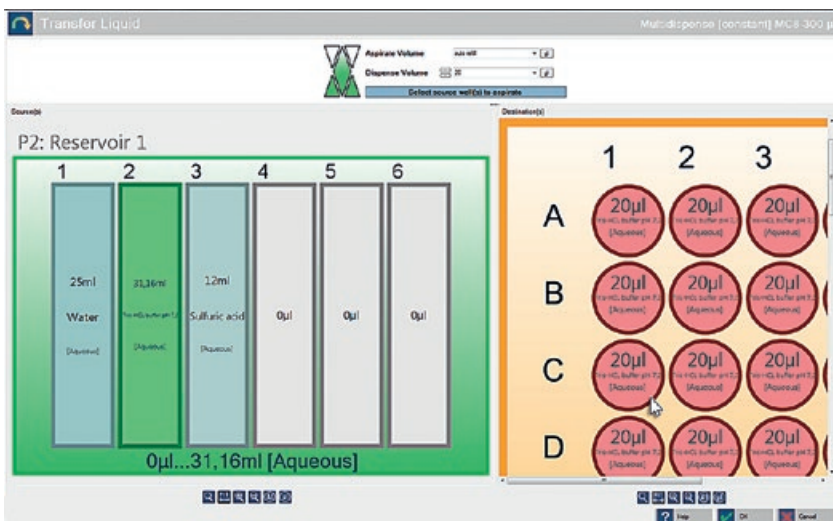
Transfer Liquid

Multidispense [constant] MC8-300 µ

Aspirate Volume

Dispense Volume 20

Select source well(s) to aspirate

Source(s)

Destination(s)

P2: Reservoir 1

1 2 3 4 5 6

25ml Water [Aqueous]

31,16ml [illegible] [Aqueous]

12ml Sulfuric acid [Aqueous]

0µl

0µl

0µl

0µl...31,16ml [Aqueous]

1 2 3

A

B

C

D

20µl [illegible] [Aqueous]

20µl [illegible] [Aqueous]

20µl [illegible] [Aqueous]

20µl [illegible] [Aqueous]

20µl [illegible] [Aqueous]

20µl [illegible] [Aqueous]

20µl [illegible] [Aqueous]

20µl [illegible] [Aqueous]

20µl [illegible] [Aqueous]

20µl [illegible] [Aqueous]

20µl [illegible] [Aqueous]

20µl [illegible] [Aqueous]

Help

OK

Cancel